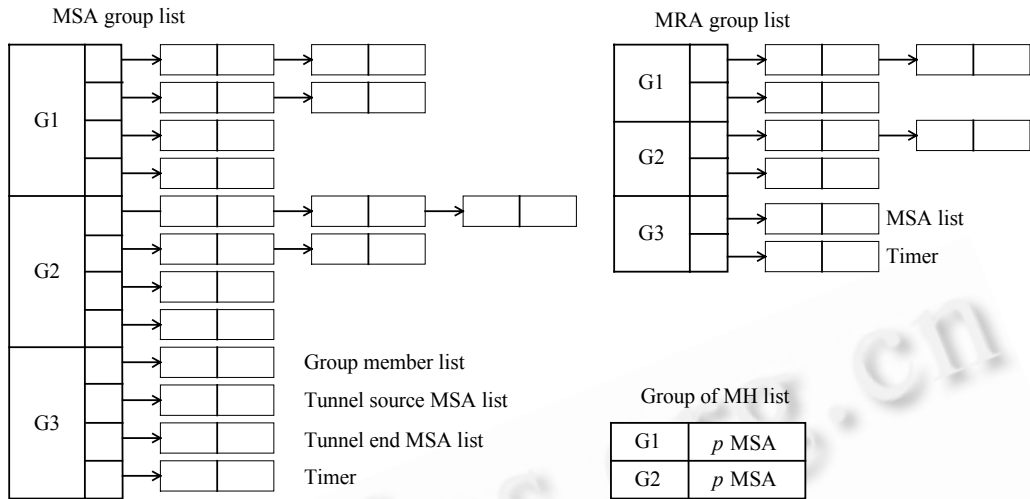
MSA group list

G1

G2

G3

Group member list

Tunnel source MSA list

Tunnel end MSA list

Timer

MRA group list

G1

G2

G3

MSA list

Timer

Group of MH list

| G1 | $p$ MSA |
|---|---|
| G2 | $p$ MSA |

cn